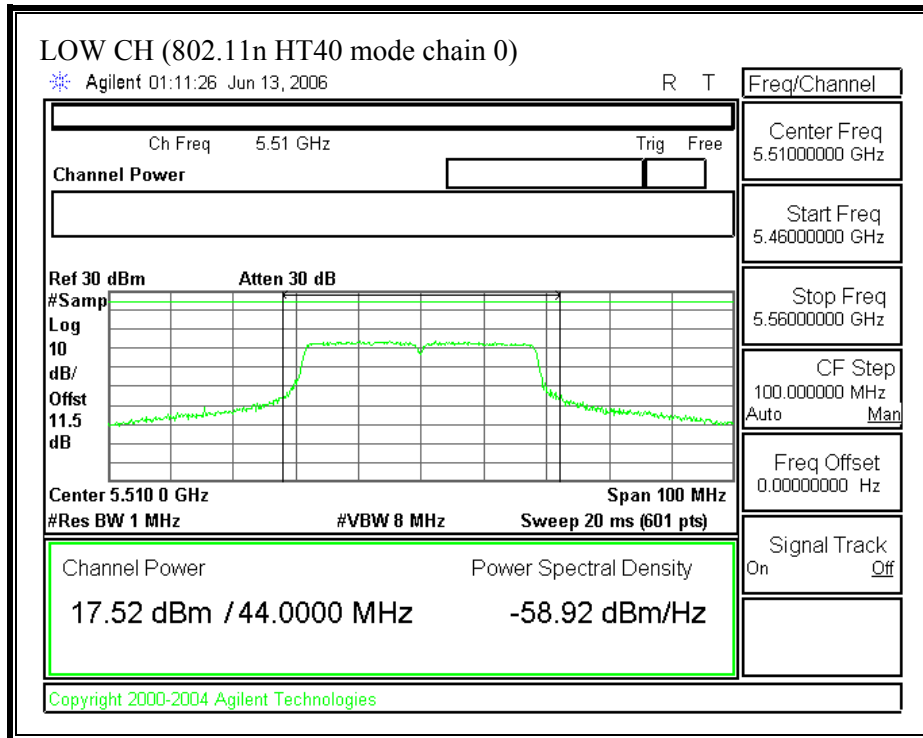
LOW CH (802.11n HT40 mode chain 0)

Agilent 01:11:26 Jun 13, 2006

R T

Freq/Channel

Ch Freq 5.51 GHz

Trig Free

Channel Power

Center Freq
5.51000000 GHz

Start Freq
5.46000000 GHz

Ref 30 dBm Atten 30 dB

#Samp
Log
10
dB/
Offst
11.5
dB

Stop Freq
5.56000000 GHz

CF Step
100.000000 MHz
Auto Man

Freq Offset
0.00000000 Hz

Center 5.510 0 GHz Span 100 MHz
#Res BW 1 MHz #VBW 8 MHz Sweep 20 ms (601 pts)

Signal Track
On Off

Channel Power

17.52 dBm / 44.0000 MHz

Power Spectral Density

-58.92 dBm/Hz

Copyright 2000-2004 Agilent Technologies